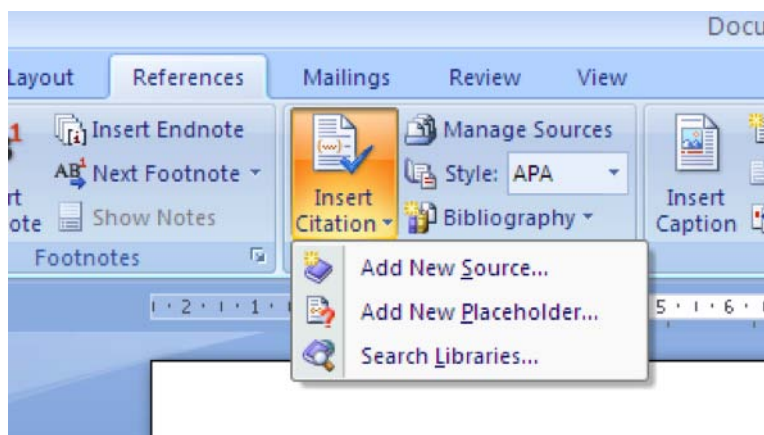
Docu

Layout References Mailings Review View

Insert Endnote
AB Next Footnote
rt ote Show Notes
Footnotes

Insert Citation

Manage Sources
Style: APA
Bibliography

Insert Caption

Add New Source...
Add New Placeholder...
Search Libraries...

· 2 · ı · 1 ·
5 · ı · 6 ·